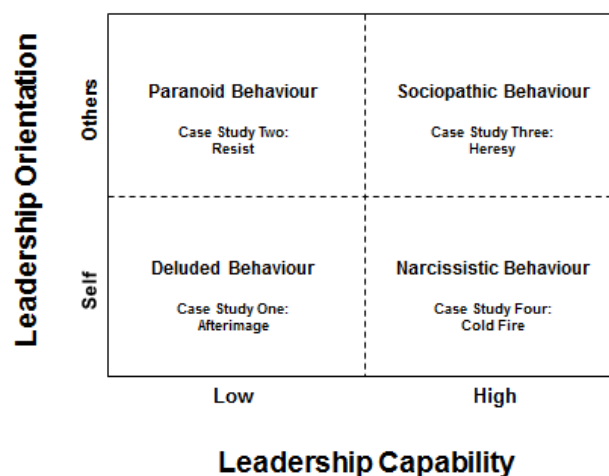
Leadership Orientation

Others

Self

Paranoid Behaviour

Case Study Two:
Resist

Sociopathic Behaviour

Case Study Three:
Heresy

Deluded Behaviour

Case Study One:
Afterimage

Narcissistic Behaviour

Case Study Four:
Cold Fire

Low

High

Leadership Capability